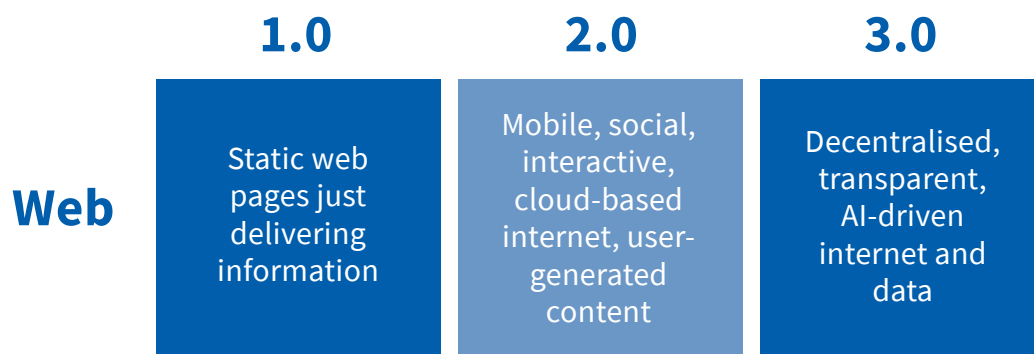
Web

| 1.0 | 2.0 | 3.0 |
|---|---|---|
| Static web pages just delivering information | Mobile, social, interactive, cloud-based internet, user-generated content | Decentralised, transparent, AI-driven internet and data |